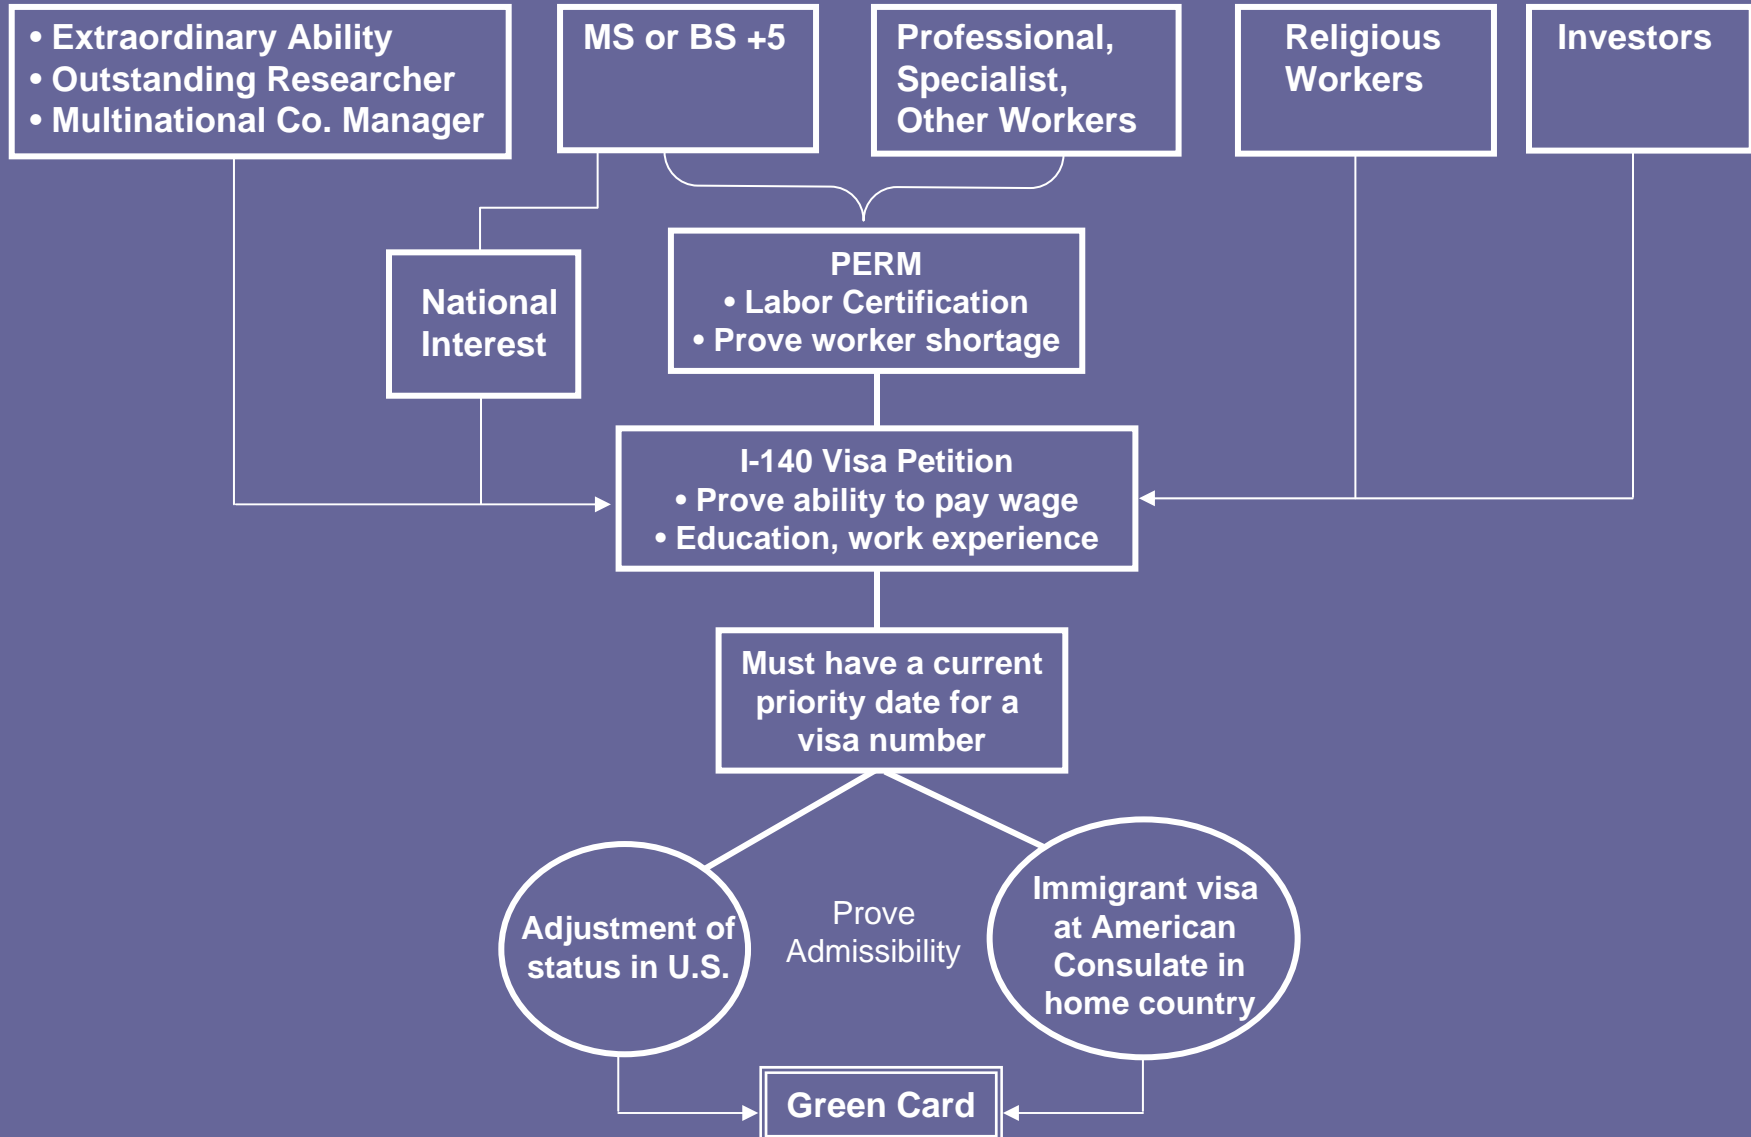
• Extraordinary Ability
• Outstanding Researcher
• Multinational Co. Manager

MS or BS +5

Professional, Specialist, Other Workers

Religious Workers

Investors

National Interest

PERM
• Labor Certification
• Prove worker shortage

I-140 Visa Petition
• Prove ability to pay wage
• Education, work experience

Must have a current priority date for a visa number

Adjustment of status in U.S.

Prove Admissibility

Immigrant visa at American Consulate in home country

Green Card